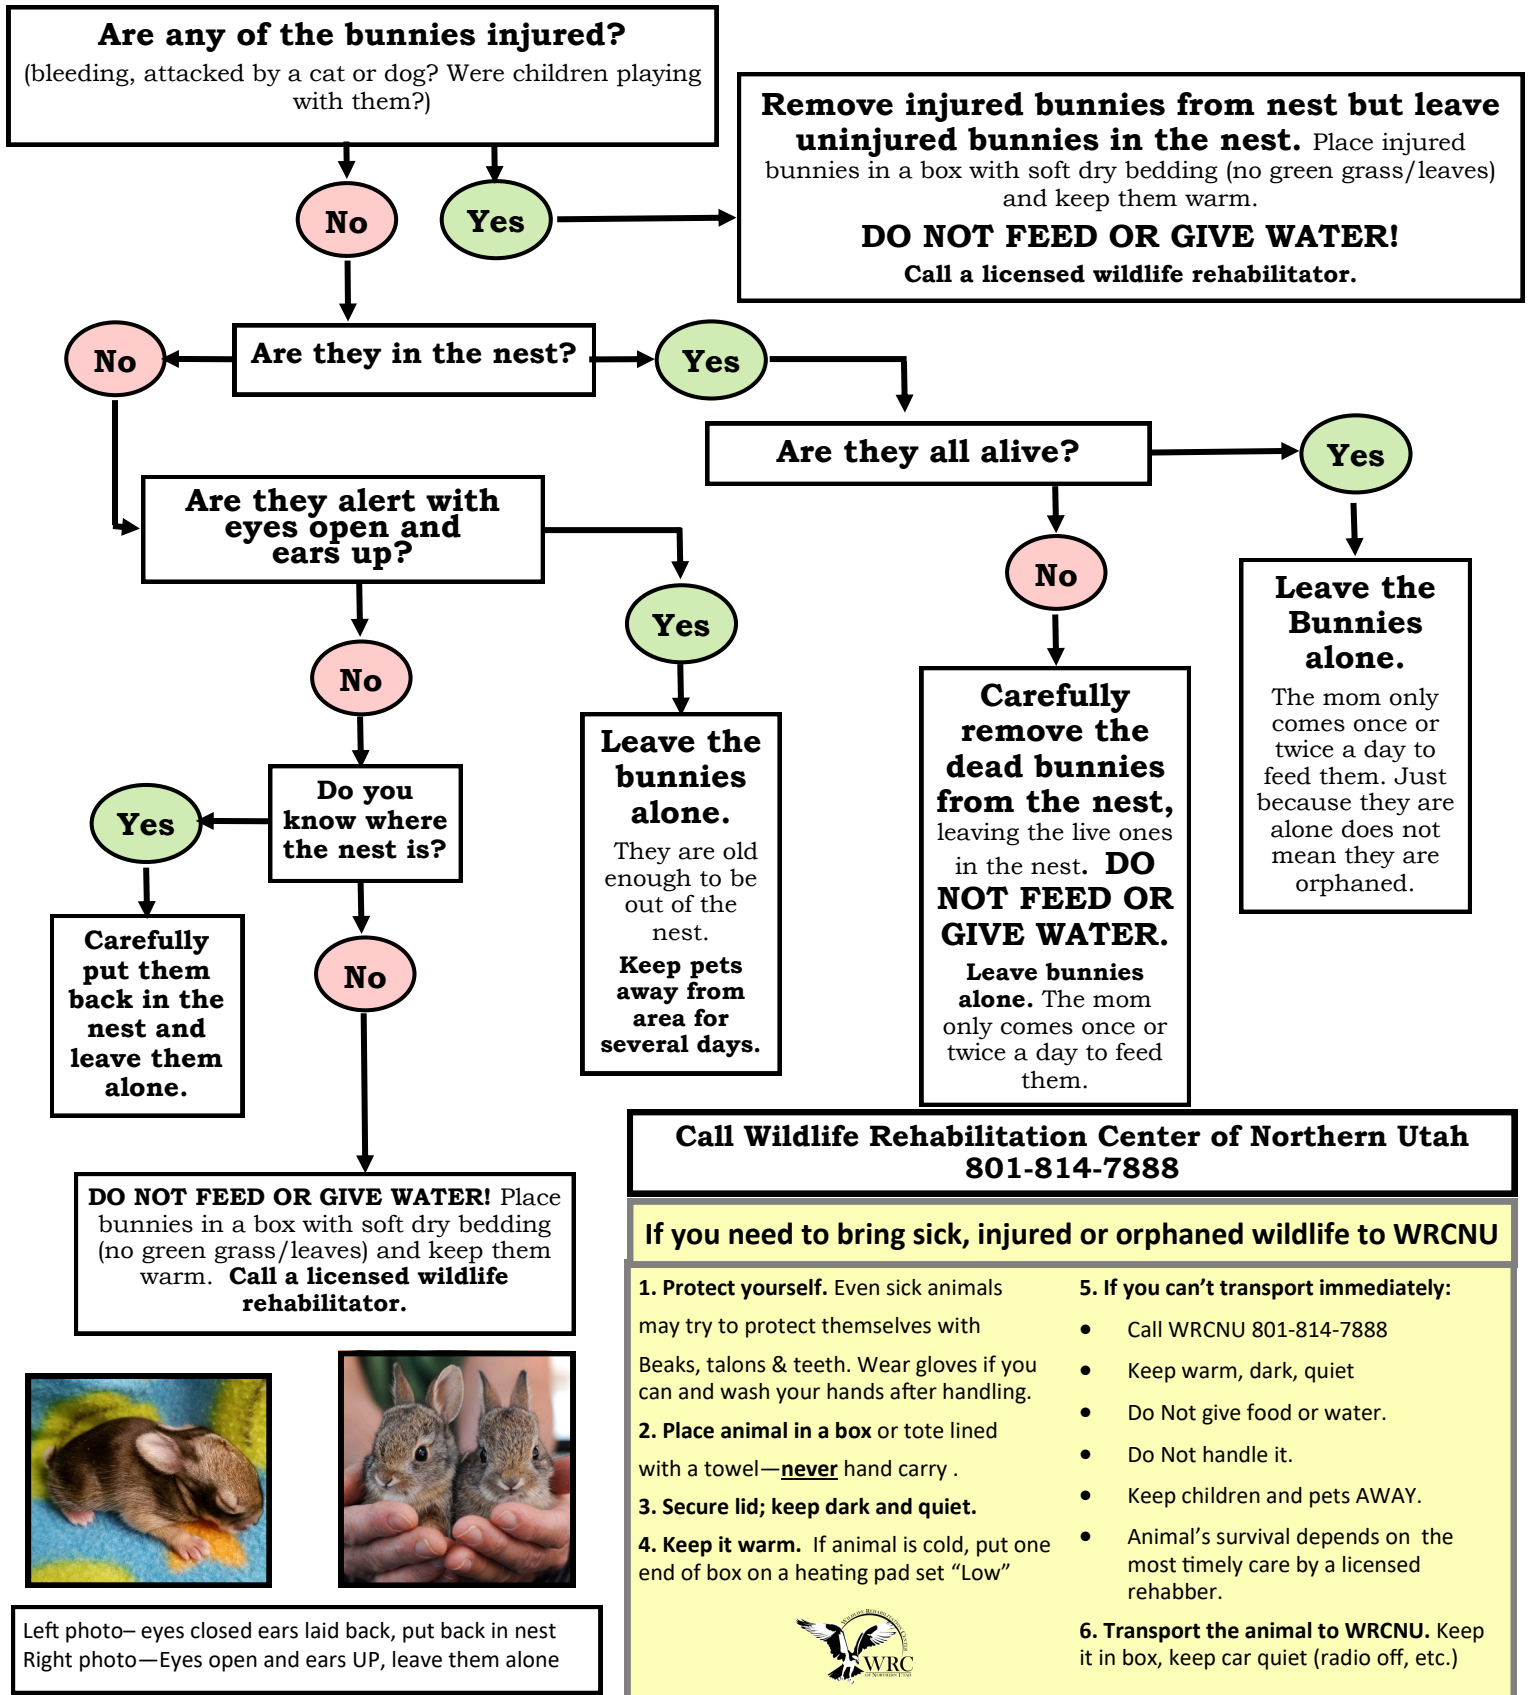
Are any of the bunnies injured?
(bleeding, attacked by a cat or dog? Were children playing with them?)

No

Yes

Remove injured bunnies from nest but leave uninjured bunnies in the nest. Place injured bunnies in a box with soft dry bedding (no green grass/leaves) and keep them warm.

DO NOT FEED OR GIVE WATER!

Call a licensed wildlife rehabilitator.

No

Are they in the nest?

Yes

Are they all alive?

Yes

Are they alert with eyes open and ears up?

Yes

No

Leave the Bunnies alone.

The mom only comes once or twice a day to feed them. Just because they are alone does not mean they are orphaned.

No

Leave the bunnies alone.

They are old enough to be out of the nest.

Keep pets away from area for several days.

Carefully remove the dead bunnies from the nest, leaving the live ones in the nest. DO NOT FEED OR GIVE WATER.

Leave bunnies alone. The mom only comes once or twice a day to feed them.

Yes

Do you know where the nest is?

Carefully put them back in the nest and leave them alone.

No

DO NOT FEED OR GIVE WATER! Place bunnies in a box with soft dry bedding (no green grass/leaves) and keep them warm. Call a licensed wildlife rehabilitator.

Call Wildlife Rehabilitation Center of Northern Utah
801-814-7888

If you need to bring sick, injured or orphaned wildlife to WRCNU

1. Protect yourself. Even sick animals may try to protect themselves with Beaks, talons & teeth. Wear gloves if you can and wash your hands after handling.

2. Place animal in a box or tote lined with a towel—never hand carry .

3. Secure lid; keep dark and quiet.

4. Keep it warm. If animal is cold, put one end of box on a heating pad set “Low”

WRC

5. If you can’t transport immediately:
• Call WRCNU 801-814-7888
• Keep warm, dark, quiet
• Do Not give food or water.
• Do Not handle it.
• Keep children and pets AWAY.
• Animal’s survival depends on the most timely care by a licensed rehabber.

6. Transport the animal to WRCNU. Keep it in box, keep car quiet (radio off, etc.)

Left photo– eyes closed ears laid back, put back in nest
Right photo—Eyes open and ears UP, leave them alone